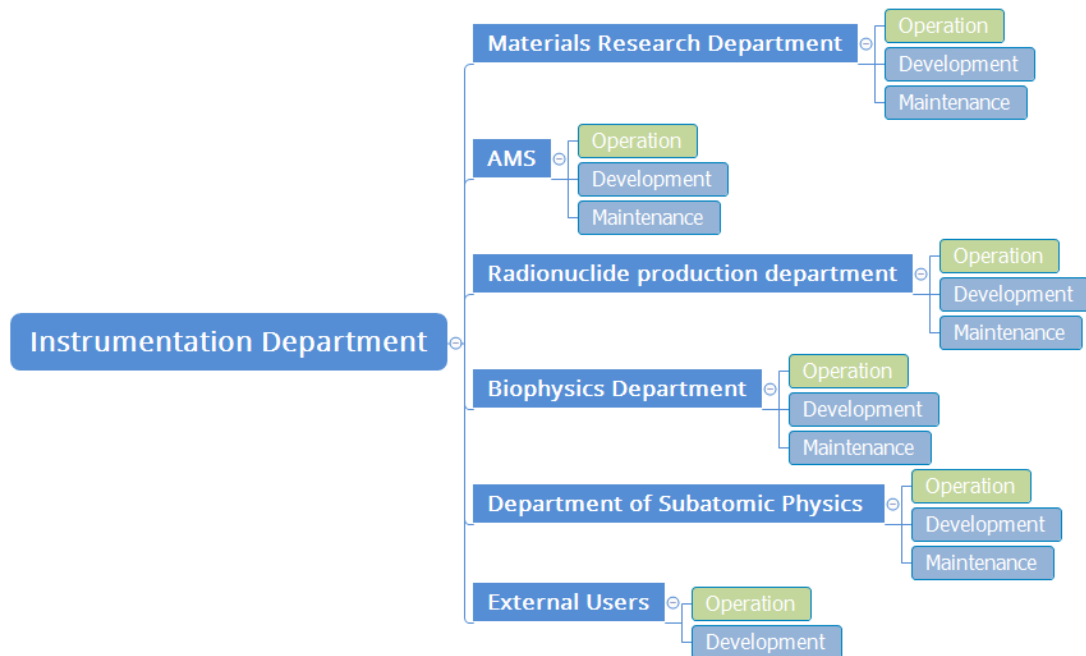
Instrumentation Department

Materials Research Department
Operation
Development
Maintenance

AMS
Operation
Development
Maintenance

Radionuclide production department
Operation
Development
Maintenance

Biophysics Department
Operation
Development
Maintenance

Department of Subatomic Physics
Operation
Development
Maintenance

External Users
Operation
Development